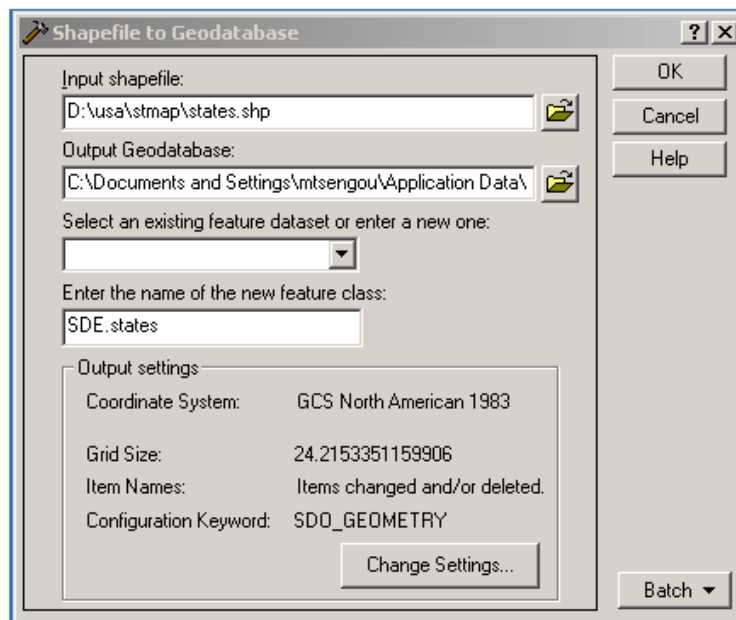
Shapefile to Geodatabase

? X

Input shapefile:

D:\usa\stmap\states.shp

Output Geodatabase:

C:\Documents and Settings\mtsengou\Application Data\

Select an existing feature dataset or enter a new one:

Enter the name of the new feature class:

SDE.states

Output settings

Coordinate System: GCS North American 1983

Grid Size: 24.2153351159906

Item Names: Items changed and/or deleted.

Configuration Keyword: SDO_GEOMETRY

Change Settings...

OK

Cancel

Help

Batch